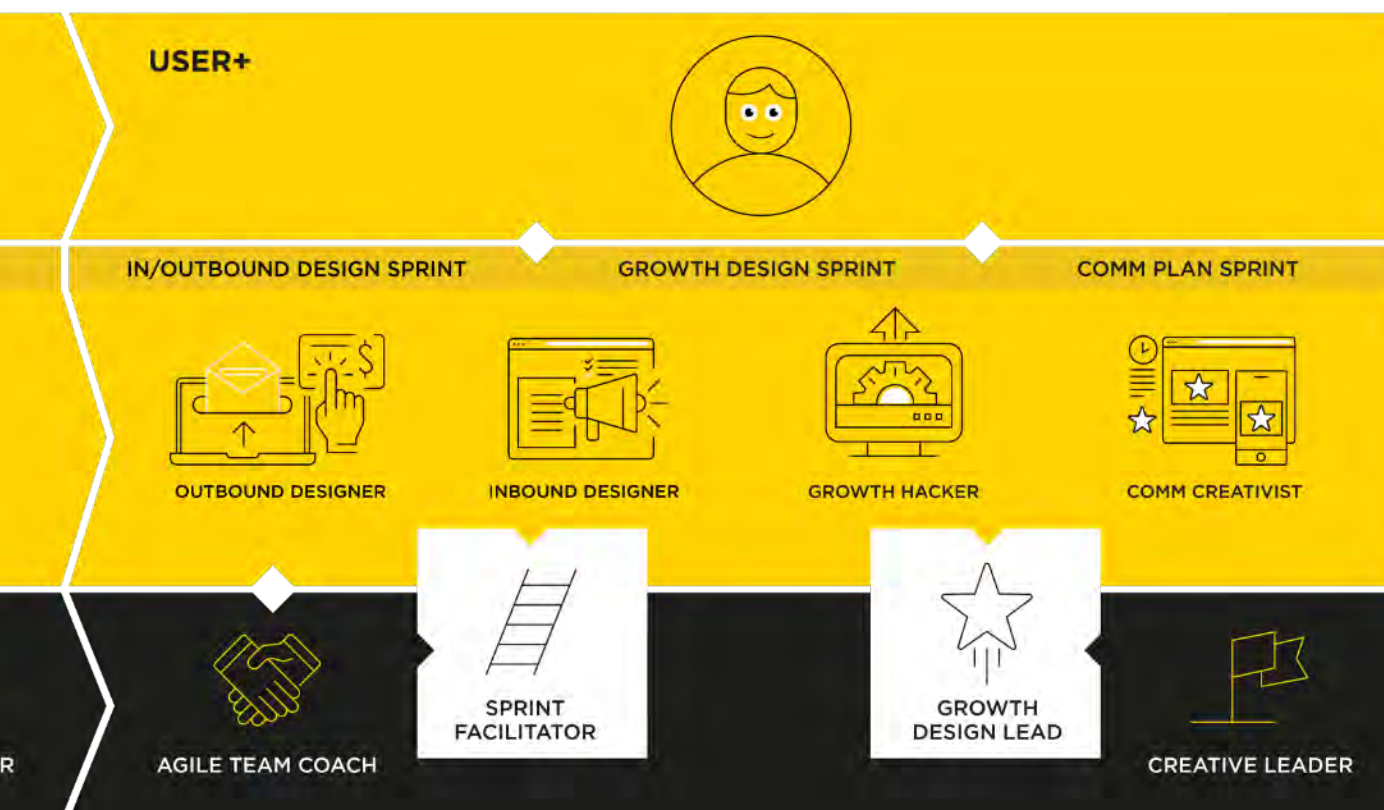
USER+

IN/OUTBOUND DESIGN SPRINT

GROWTH DESIGN SPRINT

COMM PLAN SPRINT

OUTBOUND DESIGNER

INBOUND DESIGNER

GROWTH HACKER

COMM CREATIVIST

R

AGILE TEAM COACH

SPRINT FACILITATOR

GROWTH DESIGN LEAD

CREATIVE LEADER